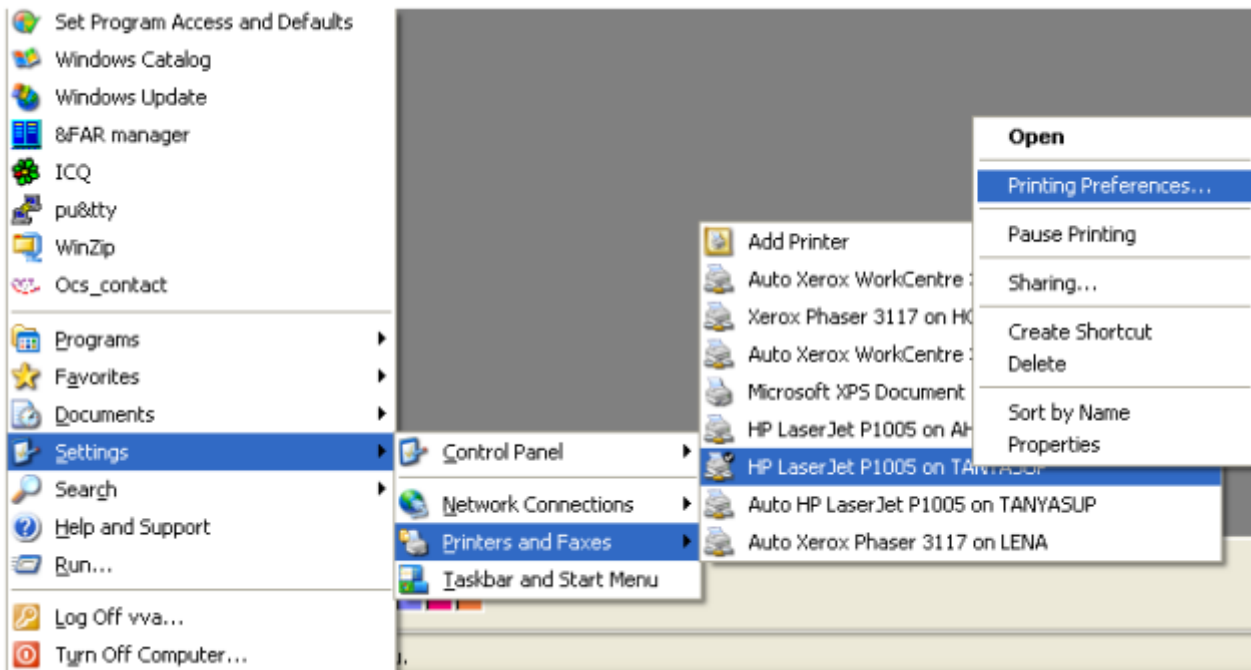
Set Program Access and Defaults
Windows Catalog
Windows Update
8FAR manager
ICQ
pu8tty
WinZip
Ocs_contact
Programs
Favorites
Documents
Settings
Search
Help and Support
Run...
Log Off vva...
Turn Off Computer...

Control Panel
Network Connections
Printers and Faxes
Taskbar and Start Menu

Add Printer
Auto Xerox WorkCentre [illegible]
Xerox Phaser 3117 on H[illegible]
Auto Xerox WorkCentre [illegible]
Microsoft XPS Document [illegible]
HP LaserJet P1005 on AH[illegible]
HP LaserJet P1005 on TANYASUP
Auto HP LaserJet P1005 on TANYASUP
Auto Xerox Phaser 3117 on LENA

Open
Printing Preferences...
Pause Printing
Sharing...
Create Shortcut
Delete
Sort by Name
Properties